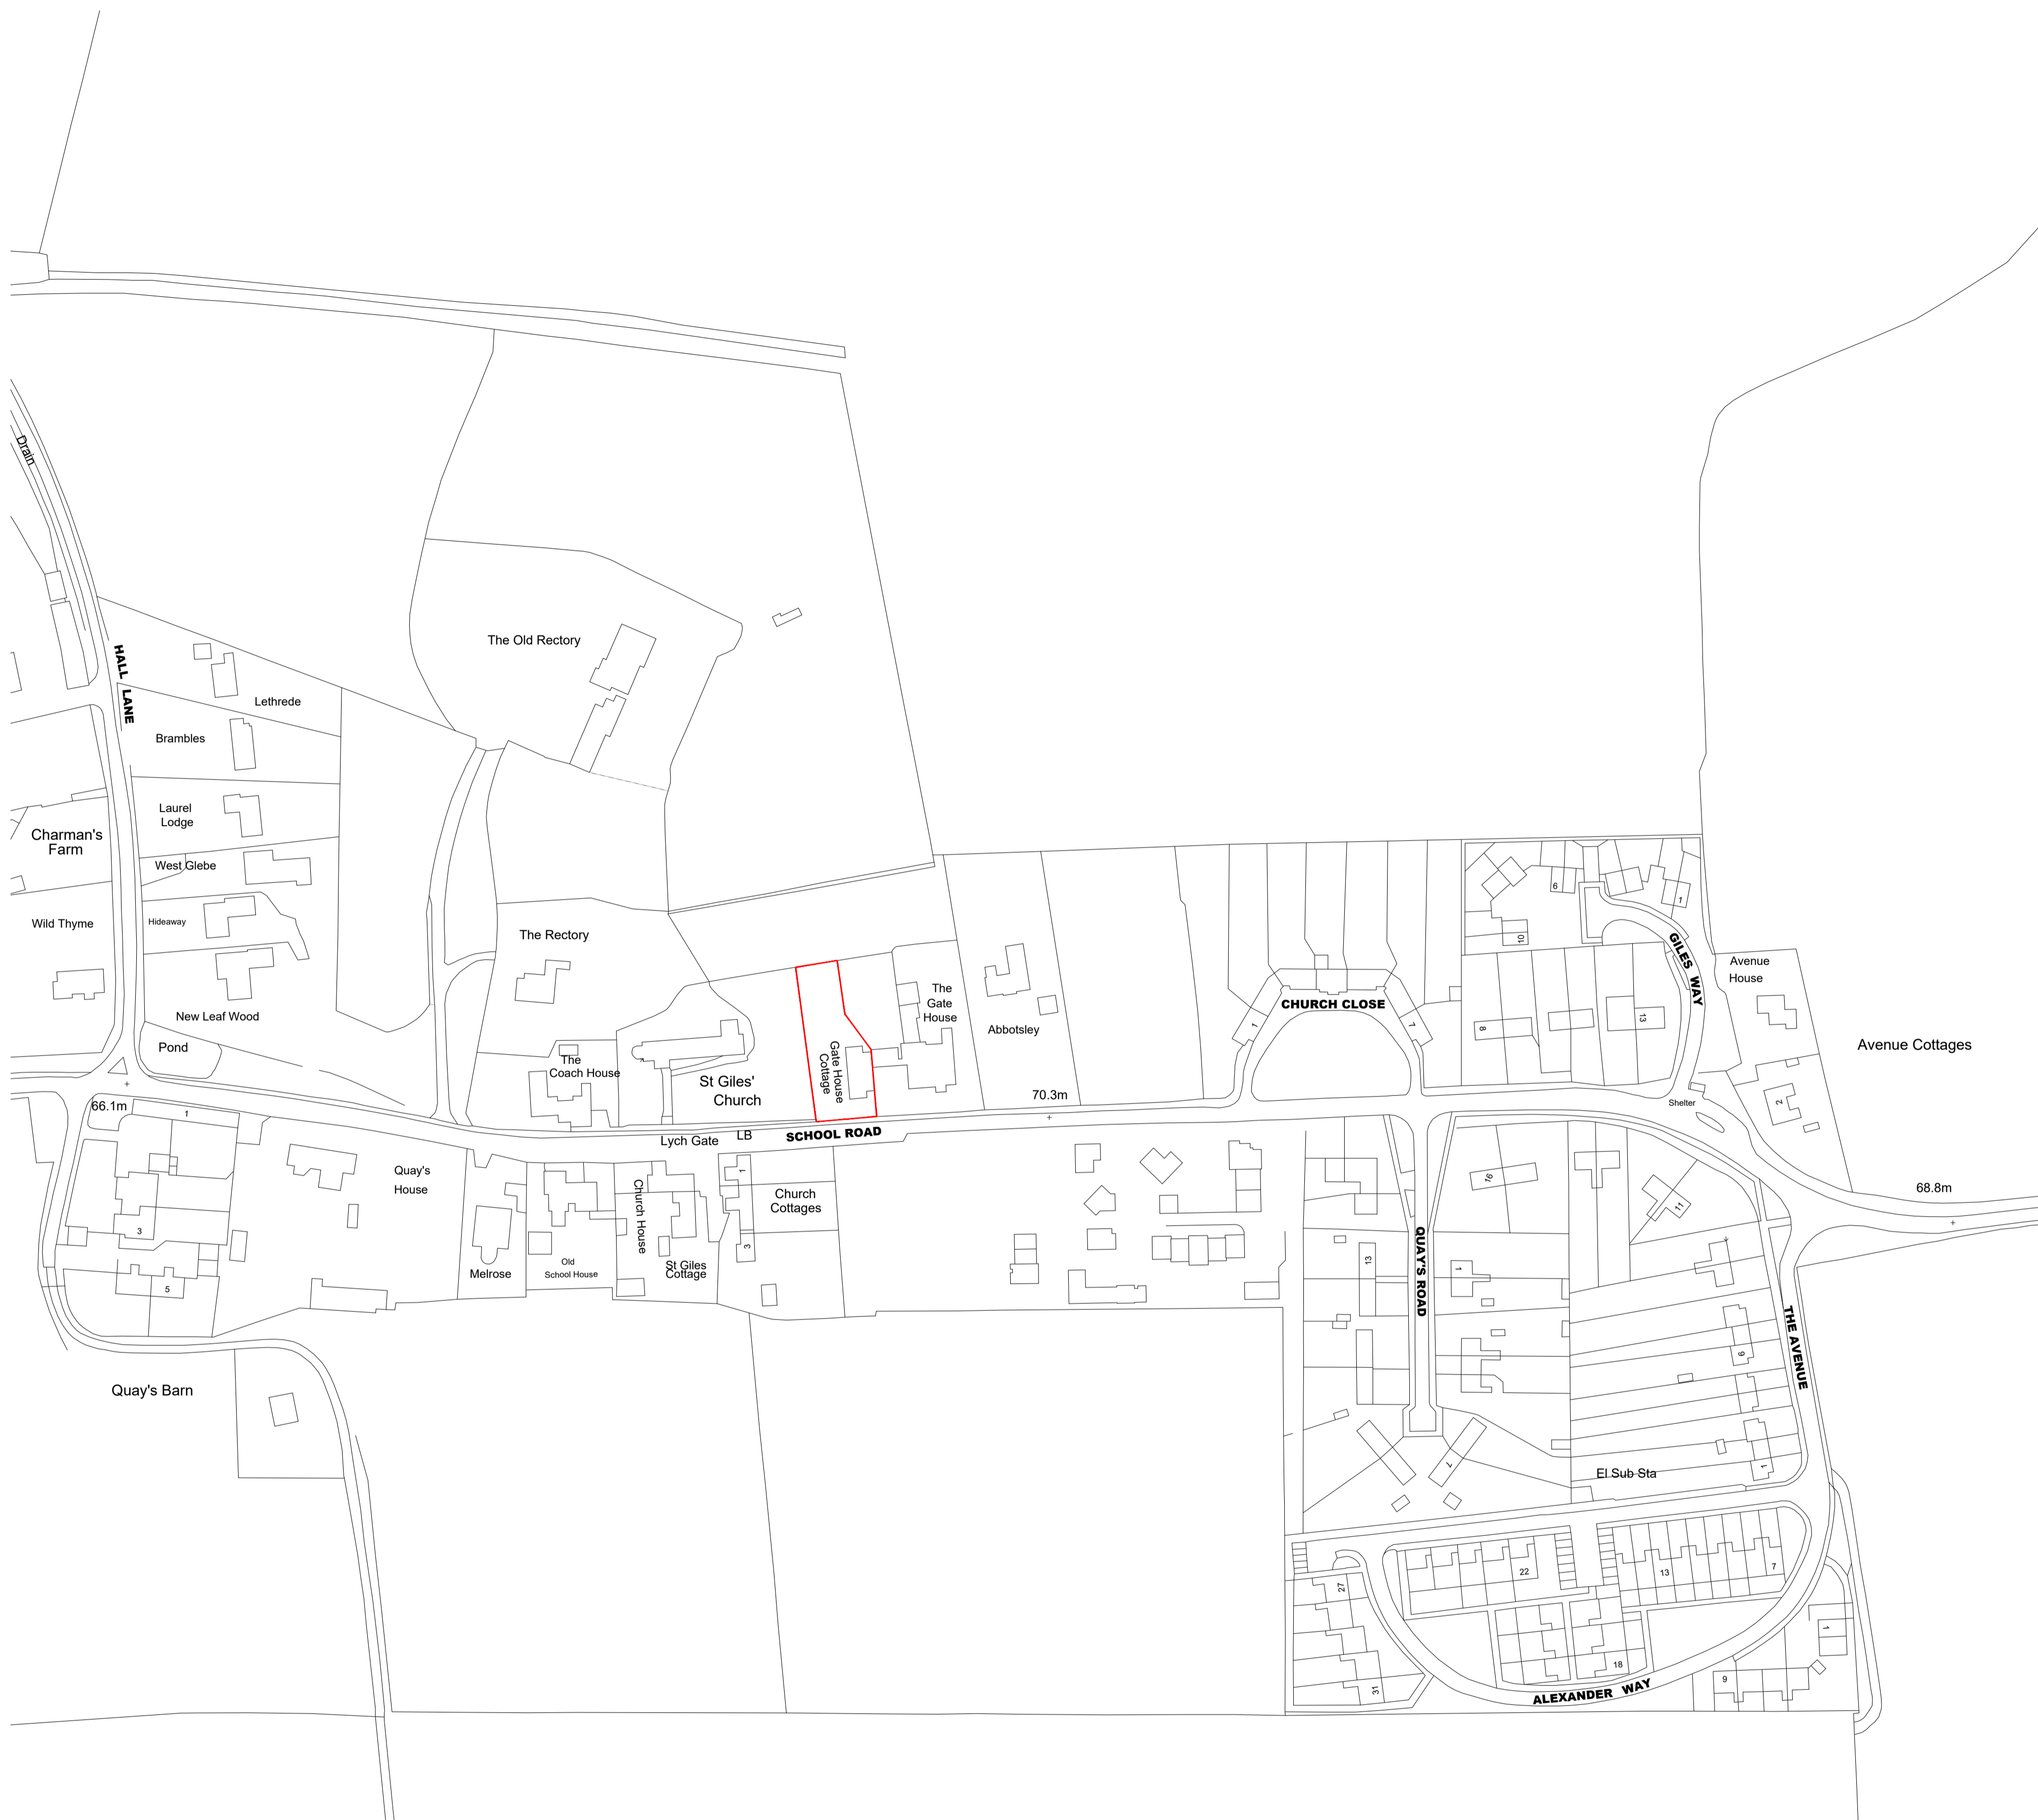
Drain

HALL LANE

The Old Rectory

Lethrede

Brambles

Laurel Lodge

Charman's Farm

West Glebe

Wild Thyme

Hideaway

The Rectory

New Leaf Wood

Pond

The Coach House

St Giles' Church

Gate House Cottage

The Gate House

Abbotsley

70.3m

CHURCH CLOSE

1

7

6

10

1

8

13

GILES WAY

Avenue House

Avenue Cottages

Shelter

2

68.8m

66.1m

1

Lych Gate

LB

SCHOOL ROAD

Quay's House

3

5

Melrose

Old School House

Church House

St Giles Cottage

1

3

Church Cottages

16

11

13

QUAY'S ROAD

1

9

THE AVENUE

7

El Sub Sta

1

Quay's Barn

27

31

22

13

7

18

ALEXANDER WAY

1

9